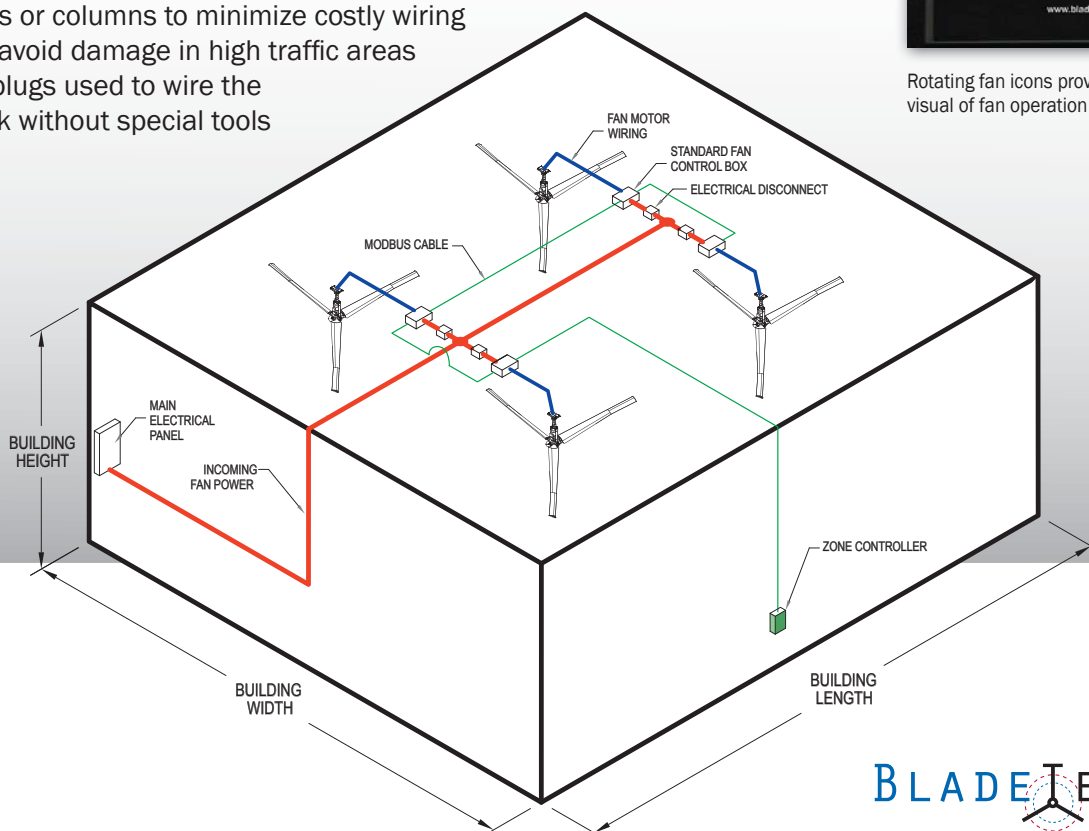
s or columns to minimize costly wiring
avoid damage in high traffic areas
plugs used to wire the
k without special tools

www.blad

Rotating fan icons prov
visual of fan operation

FAN MOTOR WIRING

STANDARD FAN CONTROL BOX

ELECTRICAL DISCONNECT

MODBUS CABLE

MAIN ELECTRICAL PANEL

BUILDING HEIGHT

INCOMING FAN POWER

ZONE CONTROLLER

BUILDING WIDTH

BUILDING LENGTH

BLADE